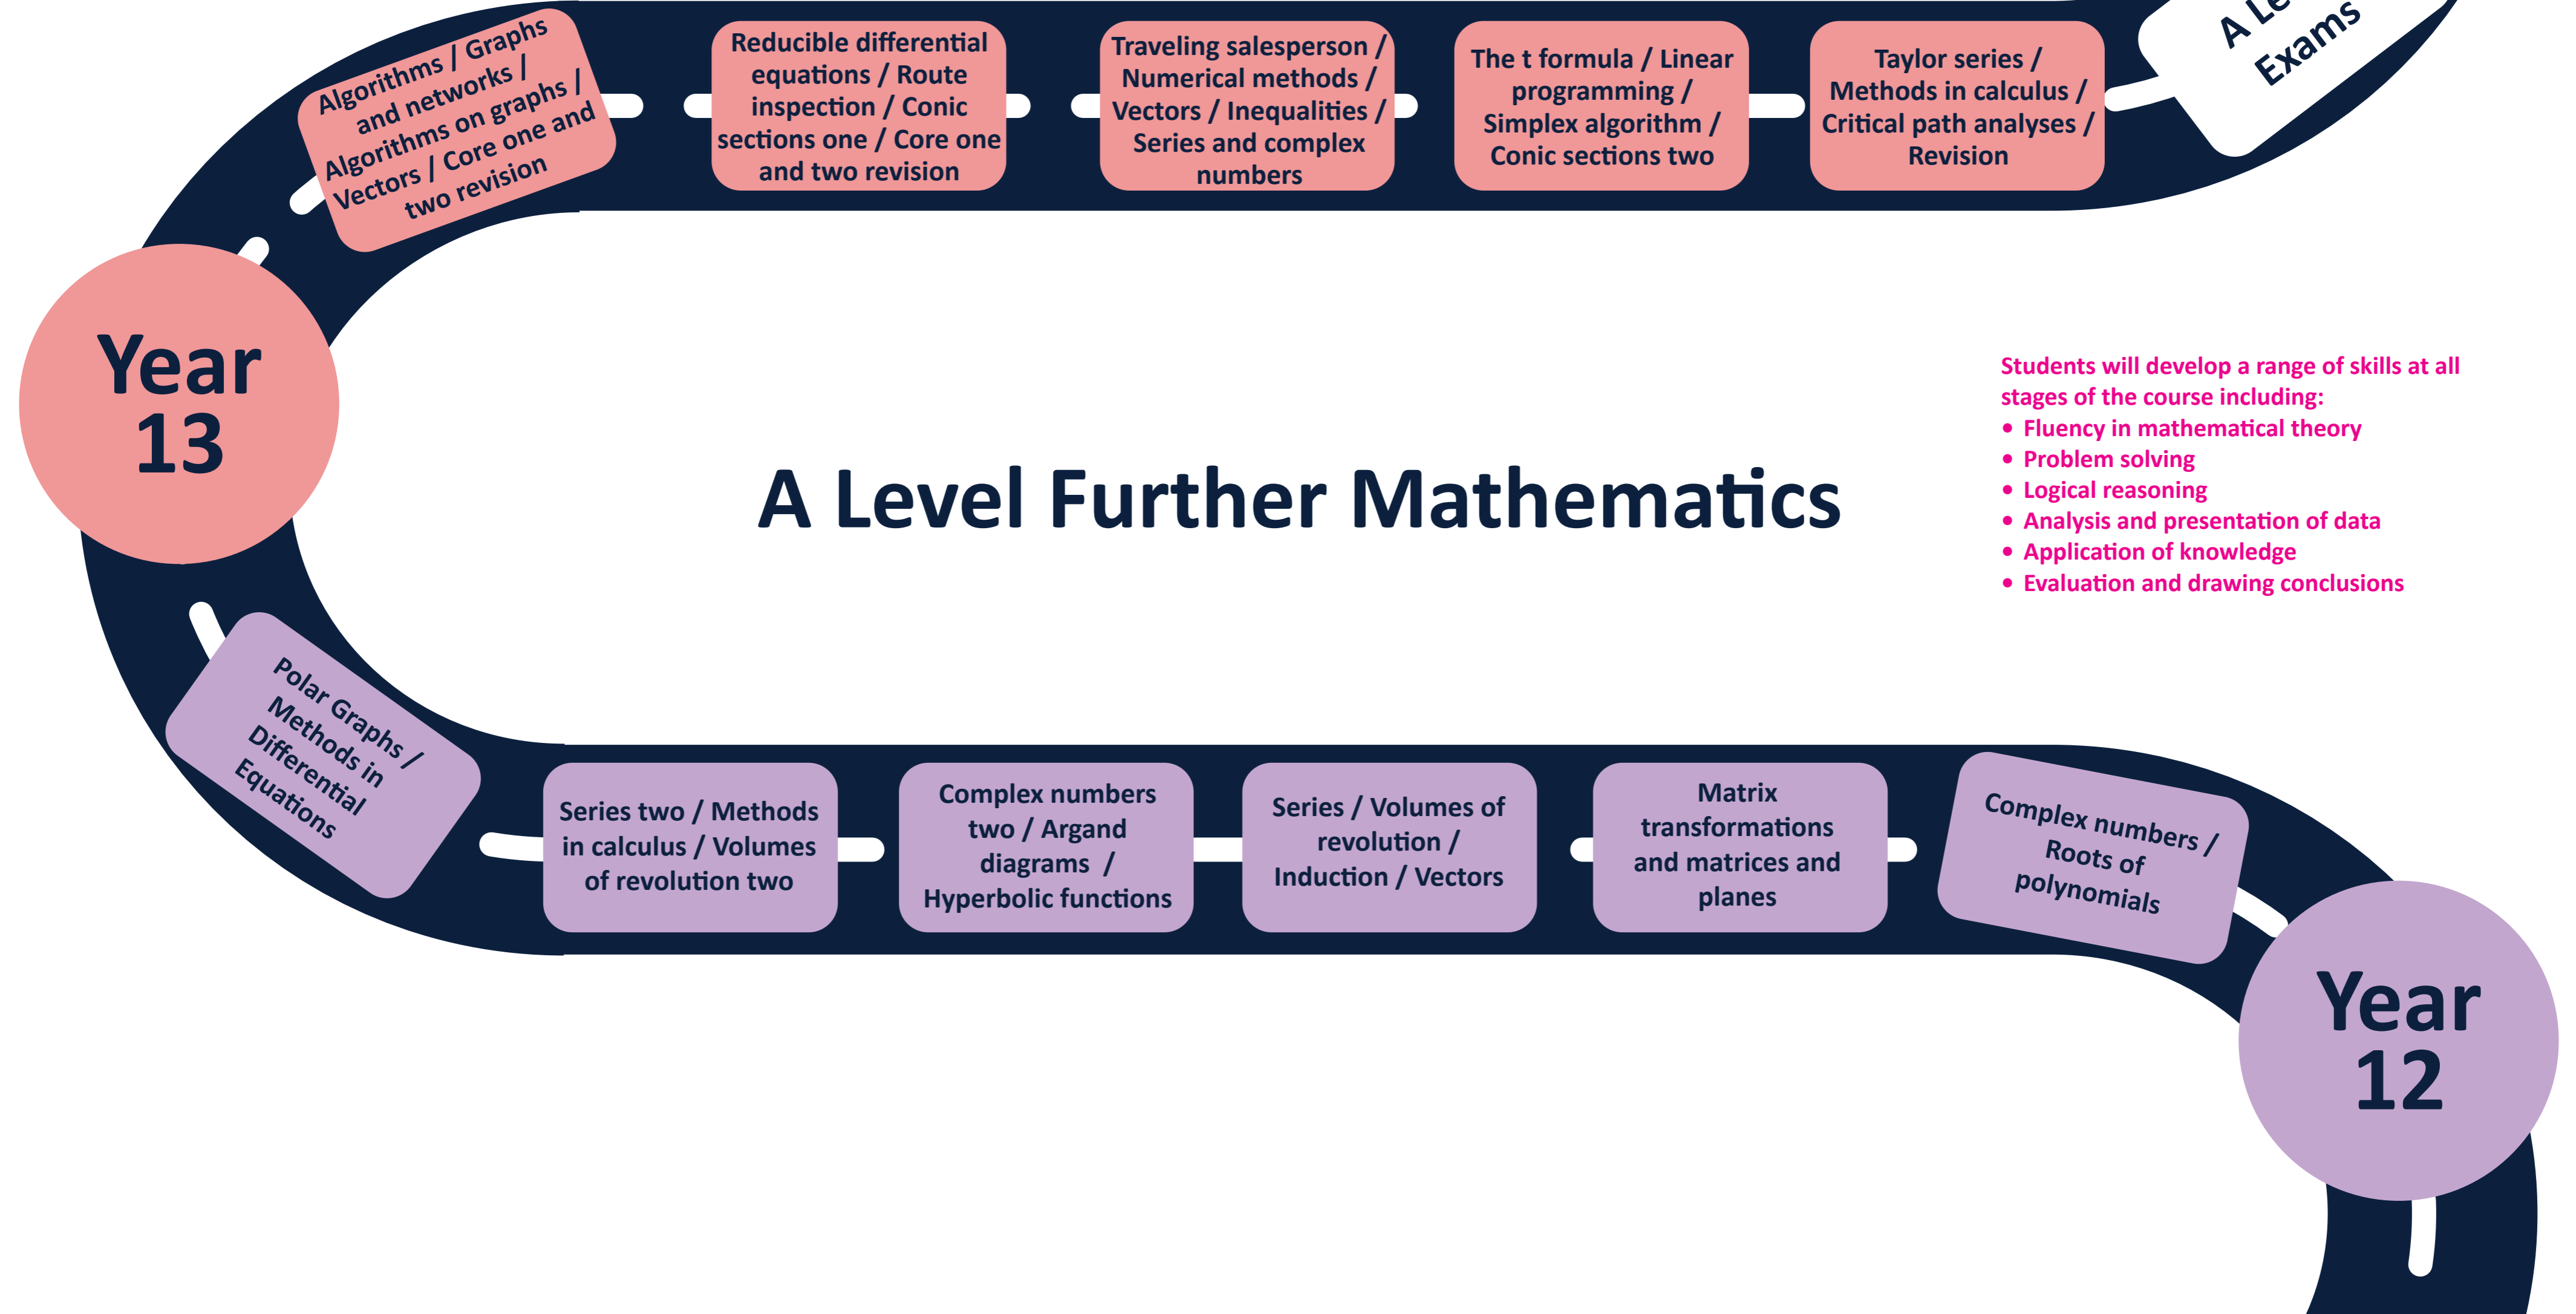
Year 12

Complex numbers / Roots of polynomials

Matrix transformations and matrices and planes

Series / Volumes of revolution / Induction / Vectors

Complex numbers two / Argand diagrams / Hyperbolic functions

Series two / Methods in calculus / Volumes of revolution two

Polar Graphs / Methods in Differential Equations

Year 13

Algorithms / Graphs and networks / Algorithms on graphs / Vectors / Core one and two revision

Reducible differential equations / Route inspection / Conic sections one / Core one and two revision

Traveling salesperson / Numerical methods / Vectors / Inequalities / Series and complex numbers

The t formula / Linear programming / Simplex algorithm / Conic sections two

Taylor series / Methods in calculus / Critical path analyses / Revision

A Le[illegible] Exams

A Level Further Mathematics

Students will develop a range of skills at all stages of the course including:
• Fluency in mathematical theory
• Problem solving
• Logical reasoning
• Analysis and presentation of data
• Application of knowledge
• Evaluation and drawing conclusions